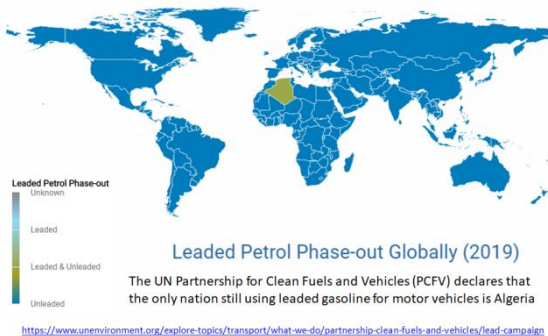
Leaded Petrol Phase-out

Unknown

Leaded

Leaded & Unleaded

Unleaded

Leaded Petrol Phase-out Globally (2019)

The UN Partnership for Clean Fuels and Vehicles (PCFV) declares that the only nation still using leaded gasoline for motor vehicles is Algeria

https://www.unenvironment.org/explore-topics/transport/what-we-do/partnership-clean-fuels-and-vehicles/lead-campaign